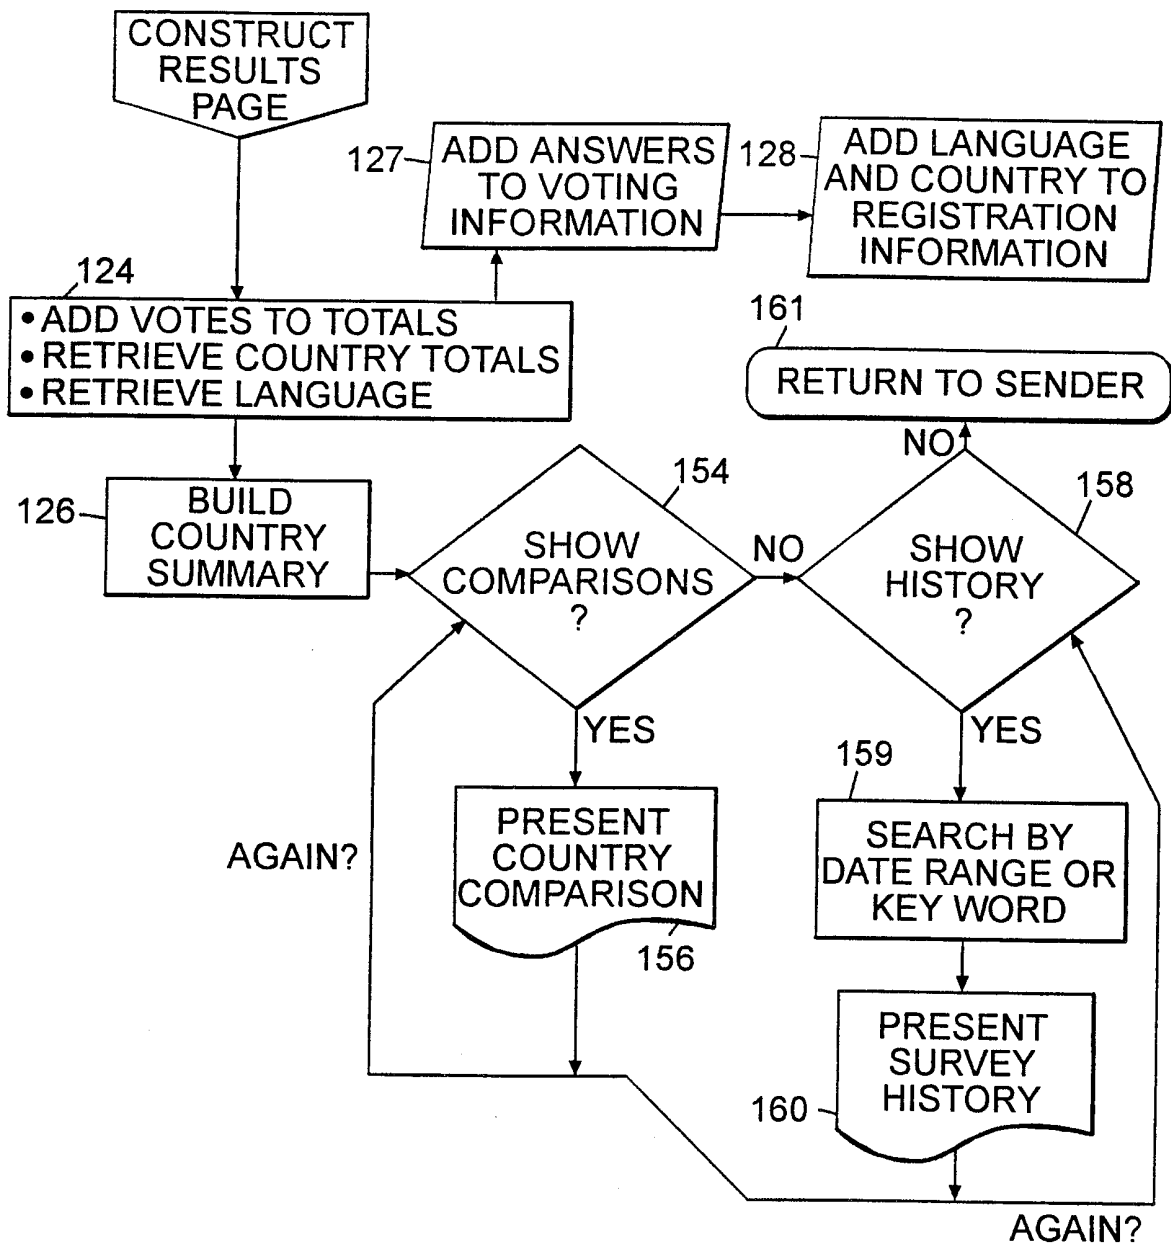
CONSTRUCT RESULTS PAGE

127 ADD ANSWERS TO VOTING INFORMATION

128 ADD LANGUAGE AND COUNTRY TO REGISTRATION INFORMATION

124
• ADD VOTES TO TOTALS
• RETRIEVE COUNTRY TOTALS
• RETRIEVE LANGUAGE

161
RETURN TO SENDER

NO

126 BUILD COUNTRY SUMMARY

154
SHOW COMPARISONS ?

NO

158
SHOW HISTORY ?

YES

YES

159

AGAIN?

PRESENT COUNTRY COMPARISON

156

SEARCH BY DATE RANGE OR KEY WORD

PRESENT SURVEY HISTORY

160

AGAIN?